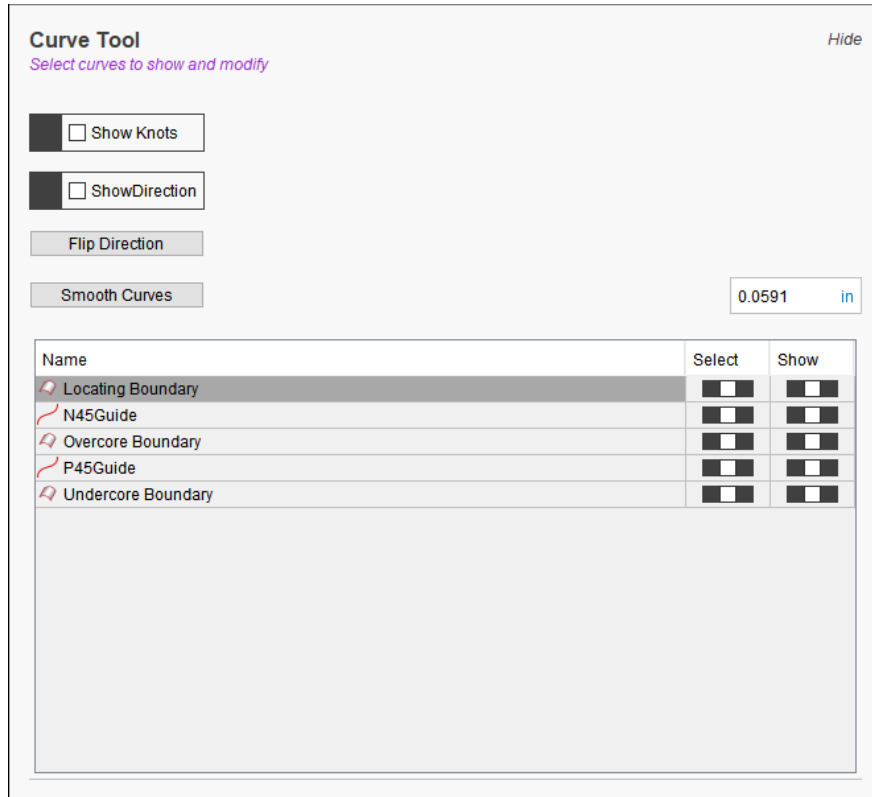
Curve Tool
Select curves to show and modify

Hide

Show Knots

ShowDirection

Flip Direction

Smooth Curves

0.0591 in

| Name | Select | Show |
|---|---|---|
| Locating Boundary | | |
| N45Guide | | |
| Overcore Boundary | | |
| P45Guide | | |
| Undercore Boundary | | |